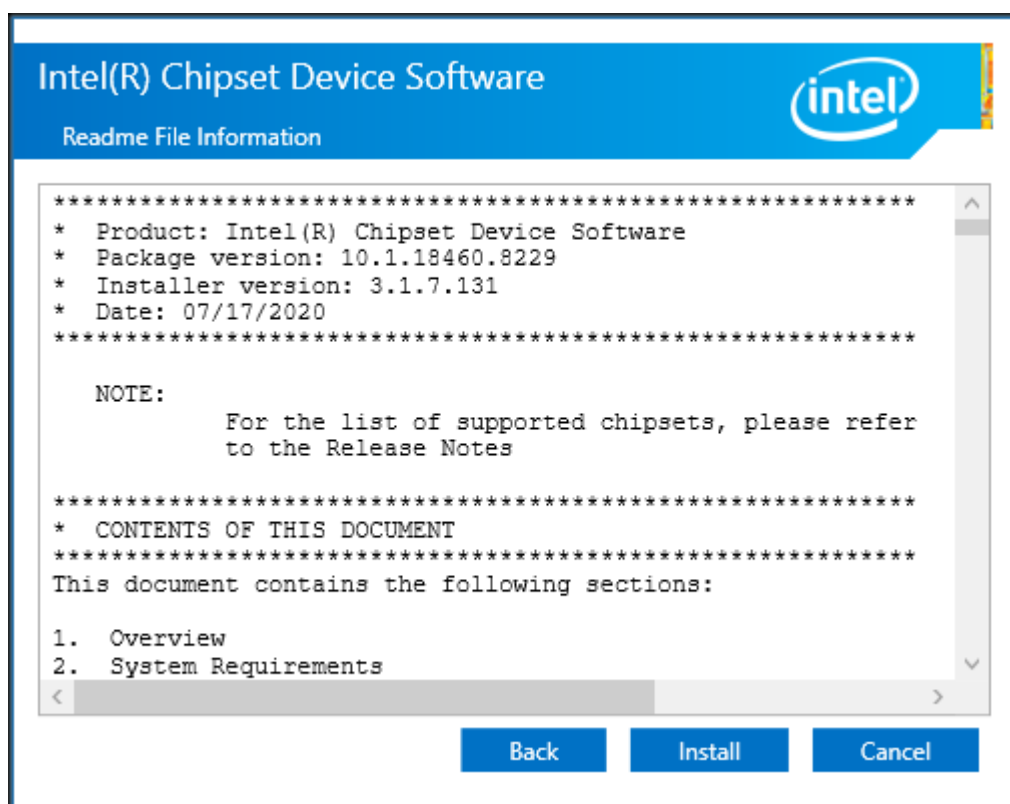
Intel(R) Chipset Device Software

Readme File Information

intel

************************************************************
* Product: Intel(R) Chipset Device Software
* Package version: 10.1.18460.8229
* Installer version: 3.1.7.131
* Date: 07/17/2020
************************************************************

NOTE:
For the list of supported chipsets, please refer to the Release Notes

************************************************************
* CONTENTS OF THIS DOCUMENT
************************************************************
This document contains the following sections:

1. Overview
2. System Requirements

Back Install Cancel